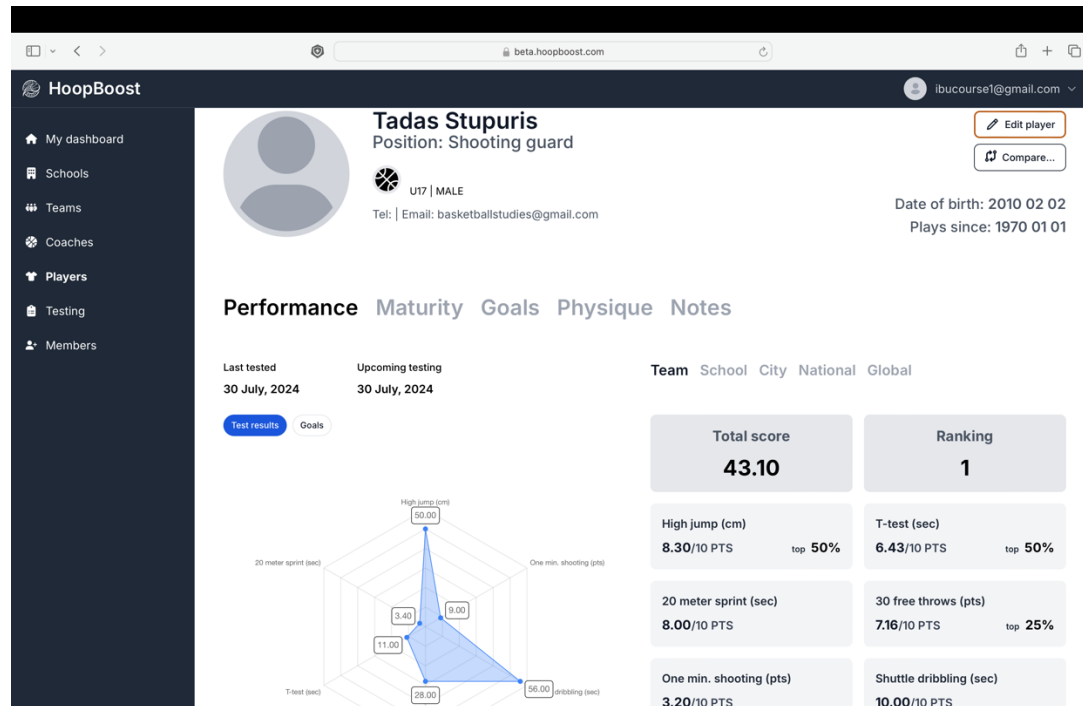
beta.hoopboost.com

HoopBoost

ibucourse1@gmail.com

My dashboard
Schools
Teams
Coaches
Players
Testing
Members

Tadas Stupuris
Position: Shooting guard

U17 | MALE

Tel: | Email: basketballstudies@gmail.com

Edit player
Compare...

Date of birth: 2010 02 02
Plays since: 1970 01 01

Performance Maturity Goals Physique Notes

Last tested
30 July, 2024

Upcoming testing
30 July, 2024

Test results Goals

High jump (cm)
50.00
20 meter sprint (sec)
One min. shooting (pts)
3.40
9.00
11.00
T-test (sec)
28.00
56.00
dribbling (sec)

Team School City National Global

| Total score | Ranking |
|---|---|
| 43.10 | 1 |

High jump (cm)
8.30/10 PTS top 50%

T-test (sec)
6.43/10 PTS top 50%

20 meter sprint (sec)
8.00/10 PTS

30 free throws (pts)
7.16/10 PTS top 25%

One min. shooting (pts)
3.20/10 PTS

Shuttle dribbling (sec)
10.00/10 PTS